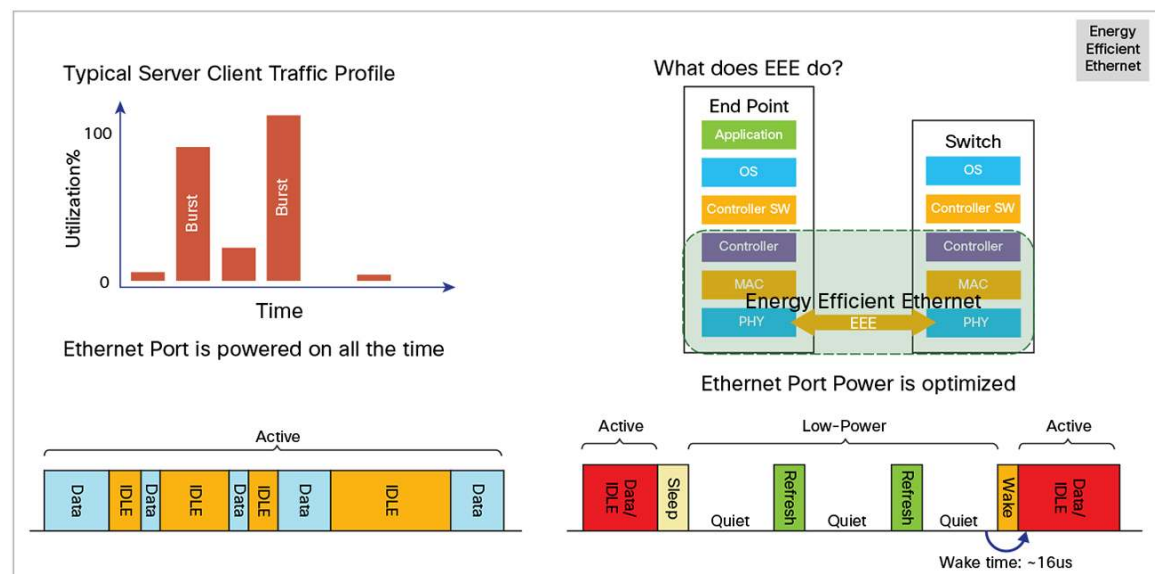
Energy Efficient Ethernet

Typical Server Client Traffic Profile

100

Utilization%

Burst

Burst

0

Time

Ethernet Port is powered on all the time

What does EEE do?

End Point

Application

OS

Controller SW

Controller

MAC

PHY

Switch

OS

Controller SW

Controller

MAC

PHY

Energy Efficient Ethernet

EEE

Ethernet Port Power is optimized

Active

Data | IDLE | Data | IDLE | Data | IDLE | Data | IDLE | Data

Active

Low-Power

Active

Data/ IDLE | Sleep | Quiet | Refresh | Quiet | Refresh | Quiet | Wake | Data/ IDLE

Wake time: ~16us